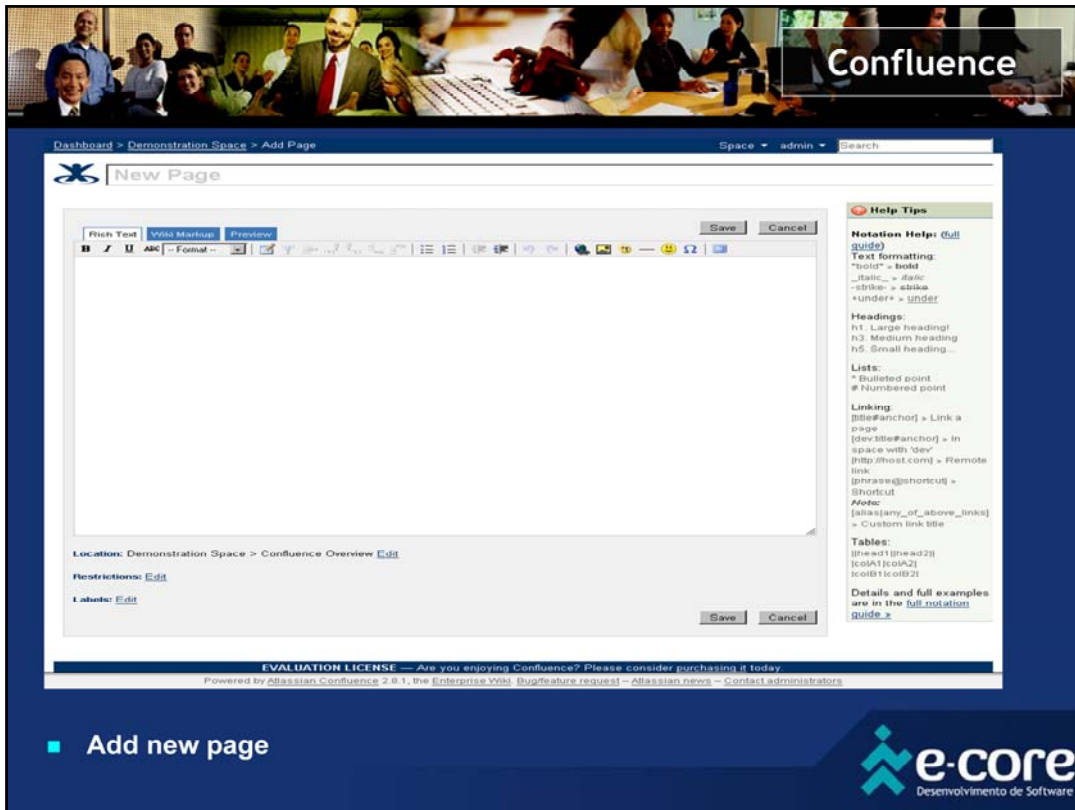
Confluence

Dashboard > Demonstration Space > Add Page

Space ▾ admin ▾ Search

New Page

Rich Text Wiki Markup Preview

Save Cancel

B I U ABC -- Format --

Location: Demonstration Space > Confluence Overview Edit

Restrictions: Edit

Labels: Edit

Save Cancel

Help Tips

Notation Help: (full guide)
Text formatting:
*bold* » **bold**
_italic_ » *italic*
-strike- » ~~strike~~
+under+ » under

Headings:
h1. Large heading!
h3. Medium heading
h5. Small heading...

Lists:
* Bulleted point
# Numbered point

Linking:
[title#anchor] » Link a page
[dev:title#anchor] » In space with 'dev'
[http://host.com] » Remote link
[phrase@shortcut] » Shortcut
Note:
[alias|any_of_above_links] » Custom link title

Tables:
||head1||head2||
|colA1|colA2|
|colB1|colB2|

Details and full examples are in the full notation guide »

EVALUATION LICENSE — Are you enjoying Confluence? Please consider purchasing it today.

Powered by Atlassian Confluence 2.8.1, the Enterprise Wiki. Bug/feature request – Atlassian news – Contact administrators

Add new page

e-core
Desenvolvimento de Software